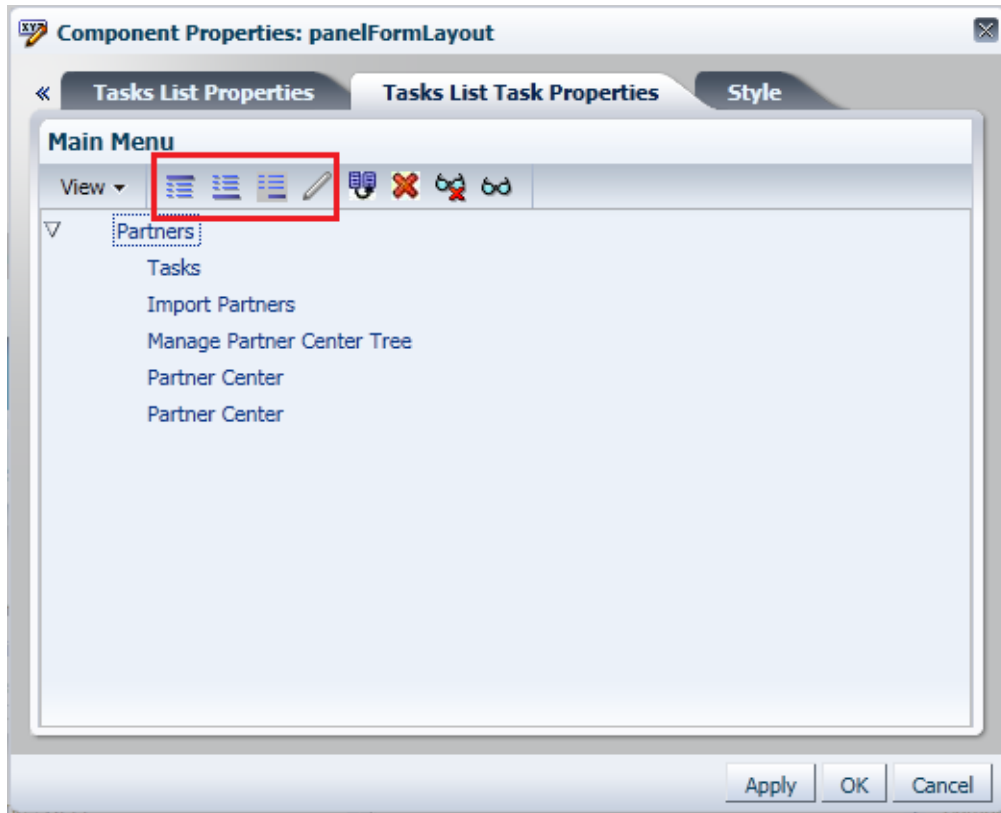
Component Properties: panelFormLayout

«
Tasks List Properties
Tasks List Task Properties
Style

Main Menu

View ▾

▽ Partners
Tasks
Import Partners
Manage Partner Center Tree
Partner Center
Partner Center

Apply
OK
Cancel